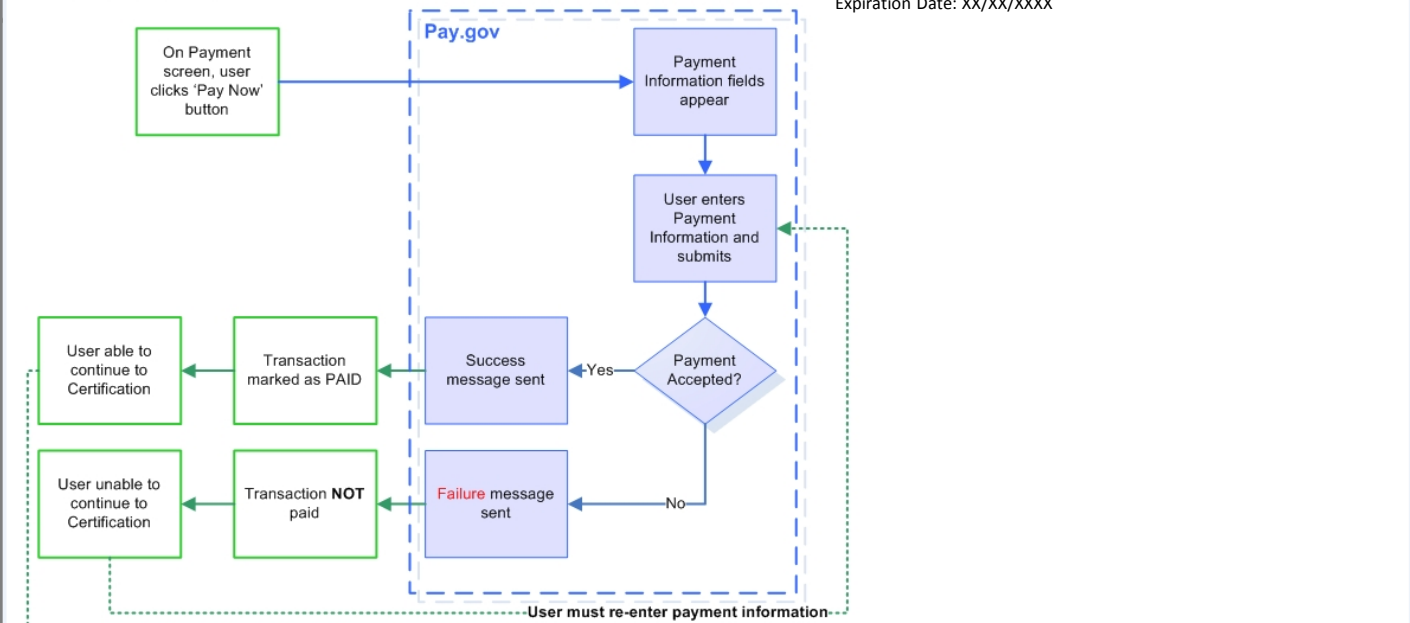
Expiration Date: XX/XX/XXXX

Pay.gov

On Payment screen, user clicks 'Pay Now' button

Payment Information fields appear

User enters Payment Information and submits

Payment Accepted?

Yes

Success message sent

Transaction marked as PAID

User able to continue to Certification

No

Failure message sent

Transaction NOT paid

User unable to continue to Certification

User must re-enter payment information